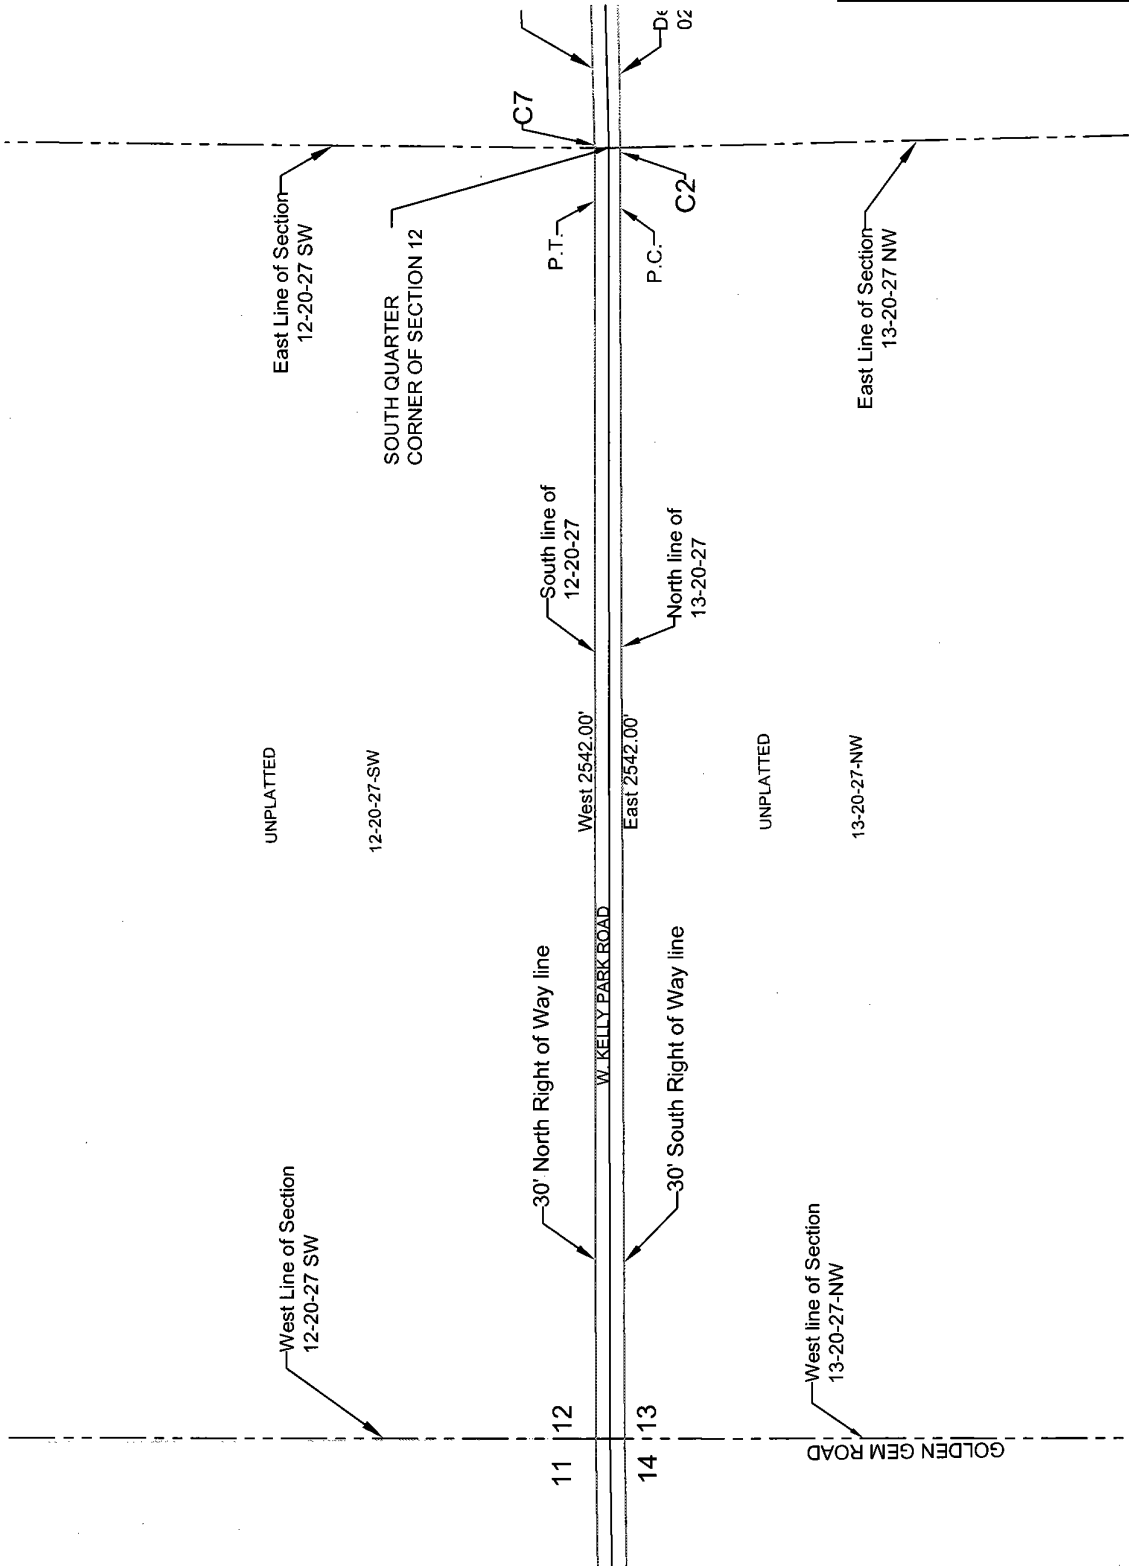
De
02

C7

East Line of Section 12-20-27 SW

SOUTH QUARTER CORNER OF SECTION 12

C2

P.T.

P.C.

East Line of Section 13-20-27 NW

South line of 12-20-27

North line of 13-20-27

UNPLATTED

12-20-27-SW

West 2542.00'

East 2542.00'

UNPLATTED

13-20-27-NW

30' North Right of Way line

W. KELLY PARK ROAD

30' South Right of Way line

West Line of Section 12-20-27 SW

West line of Section 13-20-27-NW

12

13

11

14

GOLDEN GEM ROAD